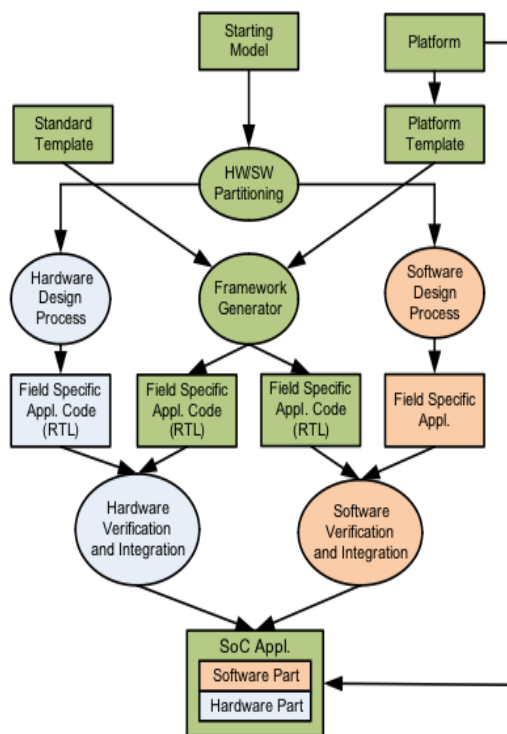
Starting Model

Platform

Standard Template

Platform Template

HW/SW Partitioning

Hardware Design Process

Framework Generator

Software Design Process

Field Specific Appl. Code (RTL)

Field Specific Appl. Code (RTL)

Field Specific Appl. Code (RTL)

Field Specific Appl.

Hardware Verification and Integration

Software Verification and Integration

SoC Appl.

Software Part

Hardware Part